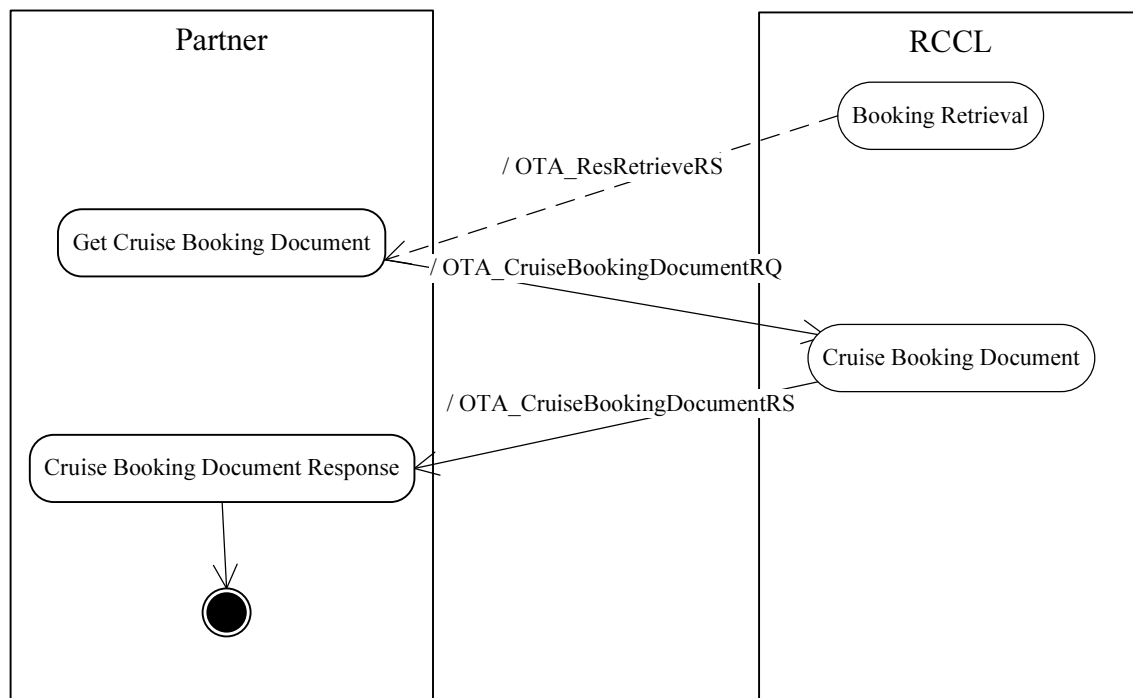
Partner

RCCL

Booking Retrieval

/ OTA_ResRetrieveRS

Get Cruise Booking Document

/ OTA_CruiseBookingDocumentRQ

Cruise Booking Document

/ OTA_CruiseBookingDocumentRS

Cruise Booking Document Response